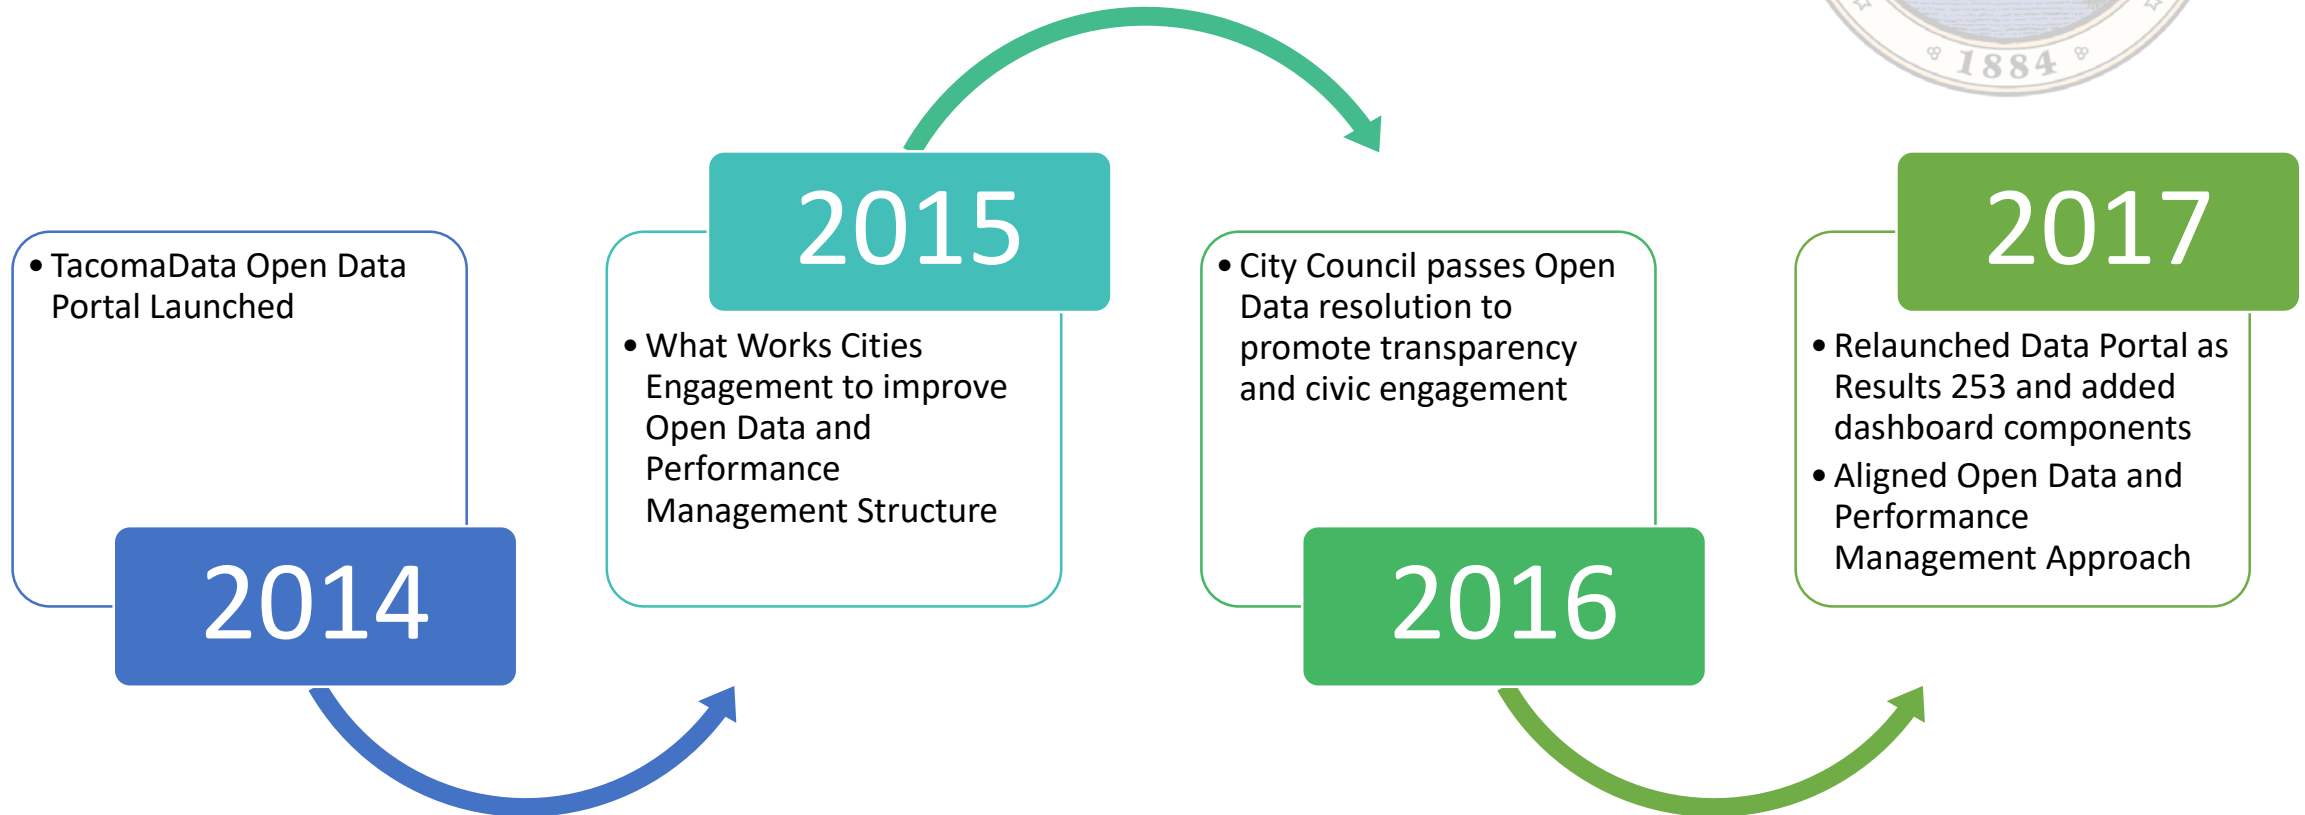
1884

• TacomaData Open Data Portal Launched

2014

2015

• What Works Cities Engagement to improve Open Data and Performance Management Structure

• City Council passes Open Data resolution to promote transparency and civic engagement

2016

2017

• Relaunched Data Portal as Results 253 and added dashboard components
• Aligned Open Data and Performance Management Approach